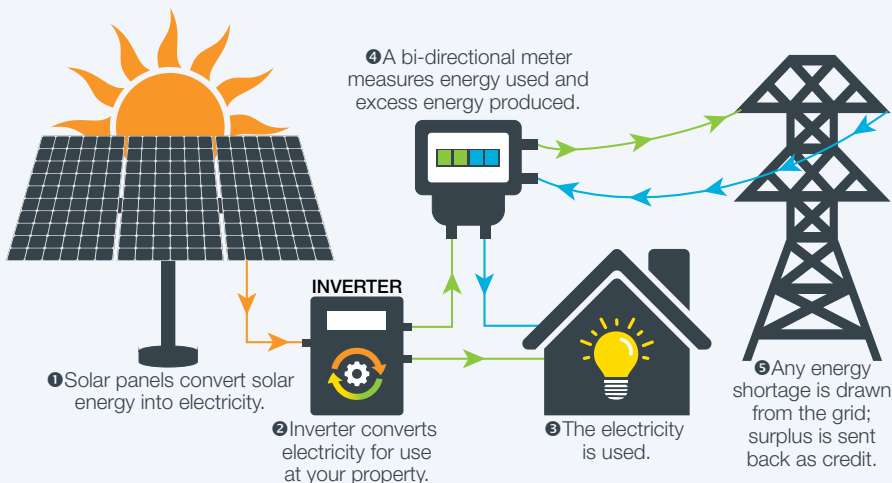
❹A bi-directional meter measures energy used and excess energy produced.

INVERTER

❶Solar panels convert solar energy into electricity.

❷Inverter converts electricity for use at your property.

❸The electricity is used.

❺Any energy shortage is drawn from the grid; surplus is sent back as credit.